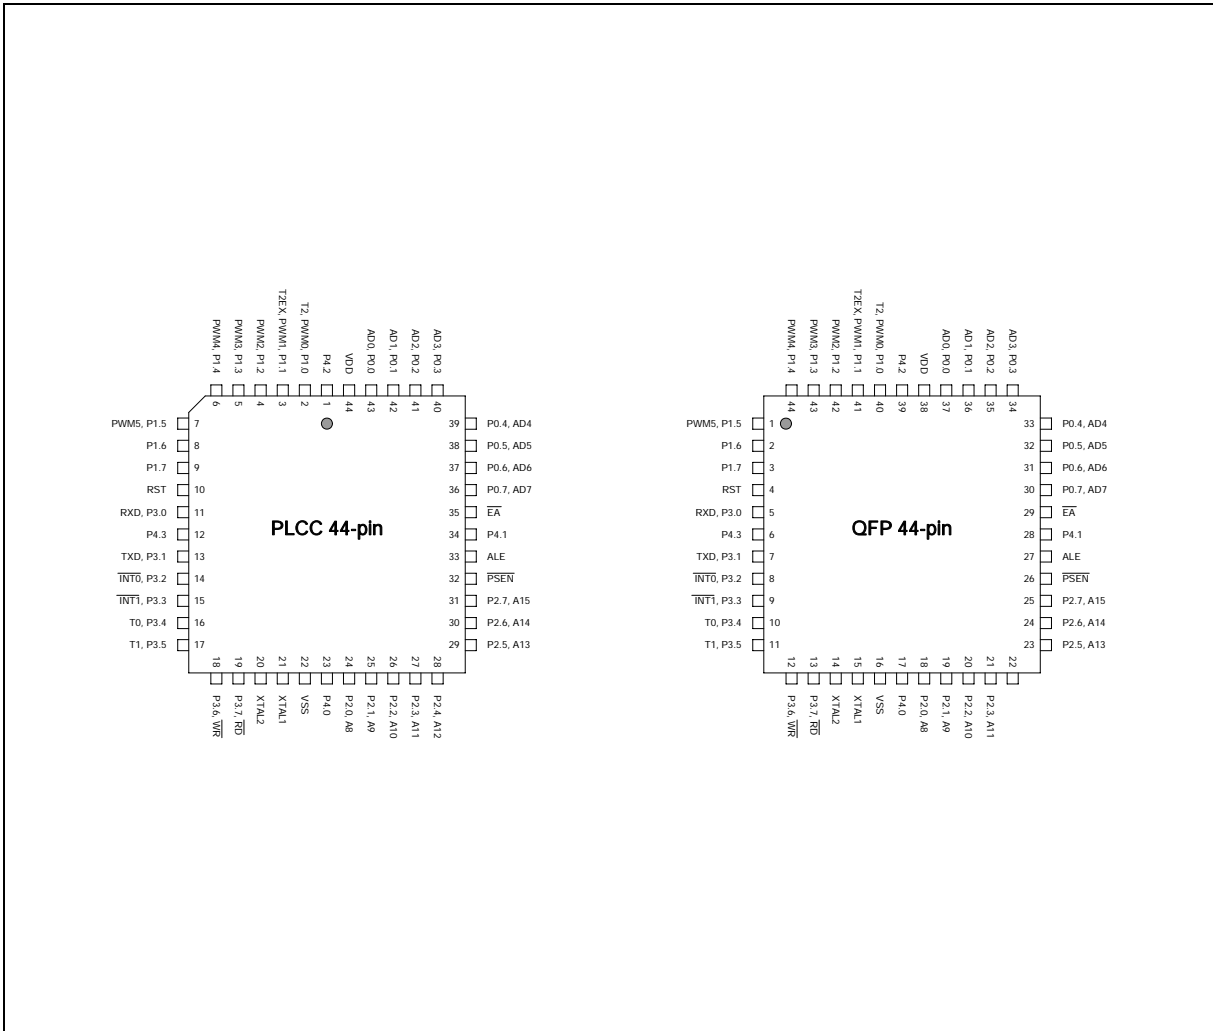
PWM4, P1.4
PWM3, P1.3
PWM2, P1.2
T2EX, PWM1, P1.1
T2, PWM0, P1.0
P4.2
VDD
AD0, P0.0
AD1, P0.1
AD2, P0.2
AD3, P0.3

6 5 4 3 2 1 44 43 42 41 40

PWM5, P1.5 7
P1.6 8
P1.7 9
RST 10
RXD, P3.0 11
P4.3 12
TXD, P3.1 13
$\overline{INT0}$, P3.2 14
$\overline{INT1}$, P3.3 15
T0, P3.4 16
T1, P3.5 17

PLCC 44-pin

39 P0.4, AD4
38 P0.5, AD5
37 P0.6, AD6
36 P0.7, AD7
35 $\overline{EA}$
34 P4.1
33 ALE
32 $\overline{PSEN}$
31 P2.7, A15
30 P2.6, A14
29 P2.5, A13

18 19 20 21 22 23 24 25 26 27 28

P3.6, $\overline{WR}$
P3.7, $\overline{RD}$
XTAL2
XTAL1
VSS
P4.0
P2.0, A8
P2.1, A9
P2.2, A10
P2.3, A11
P2.4, A12

PWM4, P1.4
PWM3, P1.3
PWM2, P1.2
T2EX, PWM1, P1.1
T2, PWM0, P1.0
P4.2
VDD
AD0, P0.0
AD1, P0.1
AD2, P0.2
AD3, P0.3

44 43 42 41 40 39 38 37 36 35 34

PWM5, P1.5 1
P1.6 2
P1.7 3
RST 4
RXD, P3.0 5
P4.3 6
TXD, P3.1 7
$\overline{INT0}$, P3.2 8
$\overline{INT1}$, P3.3 9
T0, P3.4 10
T1, P3.5 11

QFP 44-pin

33 P0.4, AD4
32 P0.5, AD5
31 P0.6, AD6
30 P0.7, AD7
29 $\overline{EA}$
28 P4.1
27 ALE
26 $\overline{PSEN}$
25 P2.7, A15
24 P2.6, A14
23 P2.5, A13

12 13 14 15 16 17 18 19 20 21 22

P3.6, $\overline{WR}$
P3.7, $\overline{RD}$
XTAL2
XTAL1
VSS
P4.0
P2.0, A8
P2.1, A9
P2.2, A10
P2.3, A11